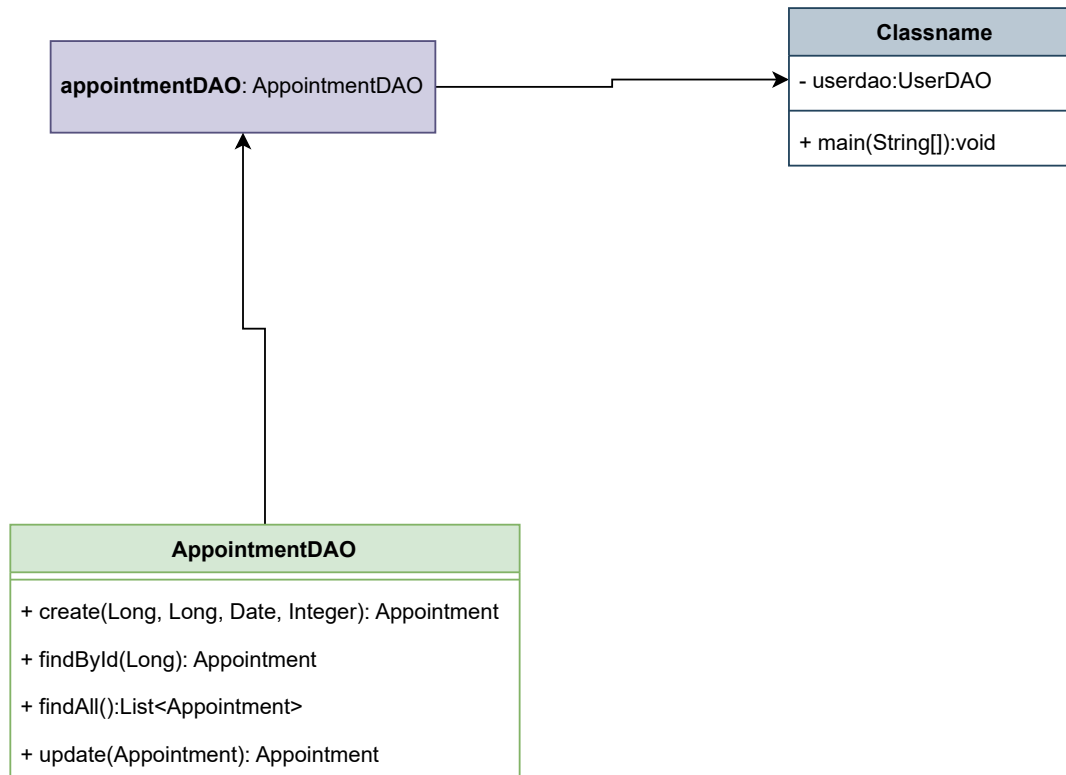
**appointmentDAO**: AppointmentDAO

**Classname**

- userdao:UserDAO

+ main(String[]):void

**AppointmentDAO**

+ create(Long, Long, Date, Integer): Appointment

+ findById(Long): Appointment

+ findAll():List<Appointment>

+ update(Appointment): Appointment